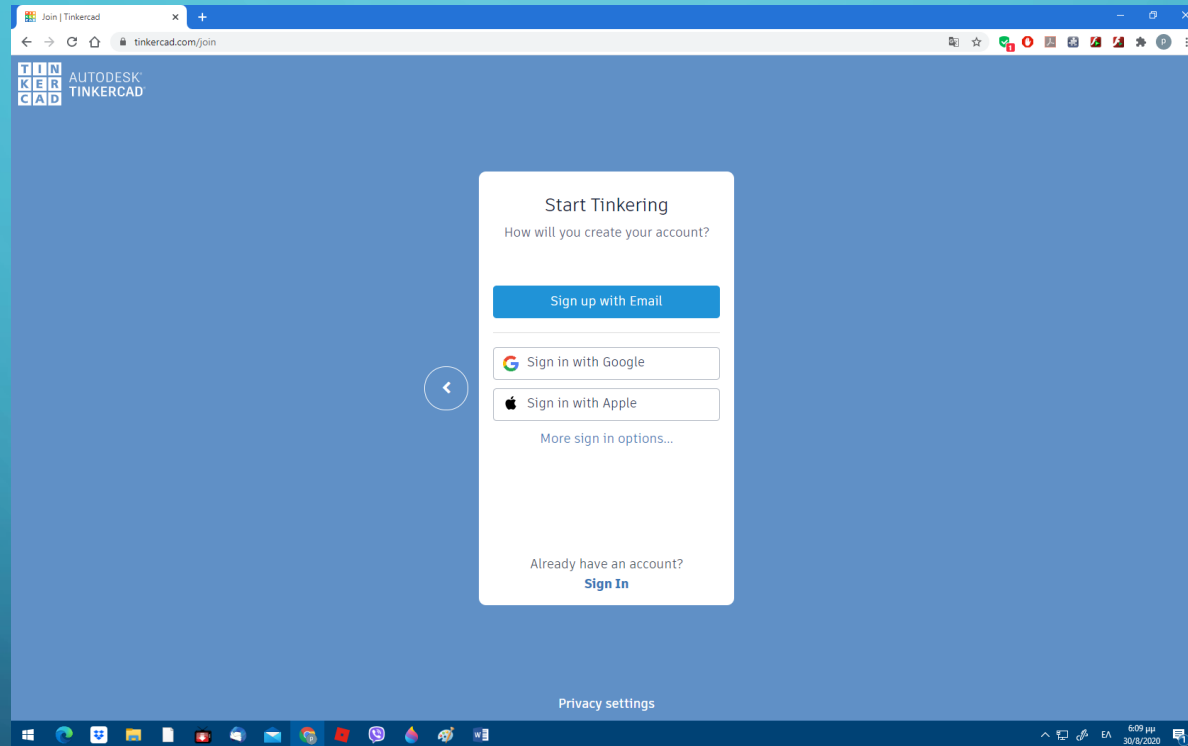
Join | Tinkercad
tinkercad.com/join

TIN
KER
CAD
AUTODESK
TINKERCAD

Start Tinkering
How will you create your account?

Sign up with Email

Sign in with Google

Sign in with Apple

More sign in options...

Already have an account?
Sign In

Privacy settings

EΛ 6:09 μμ 30/8/2020